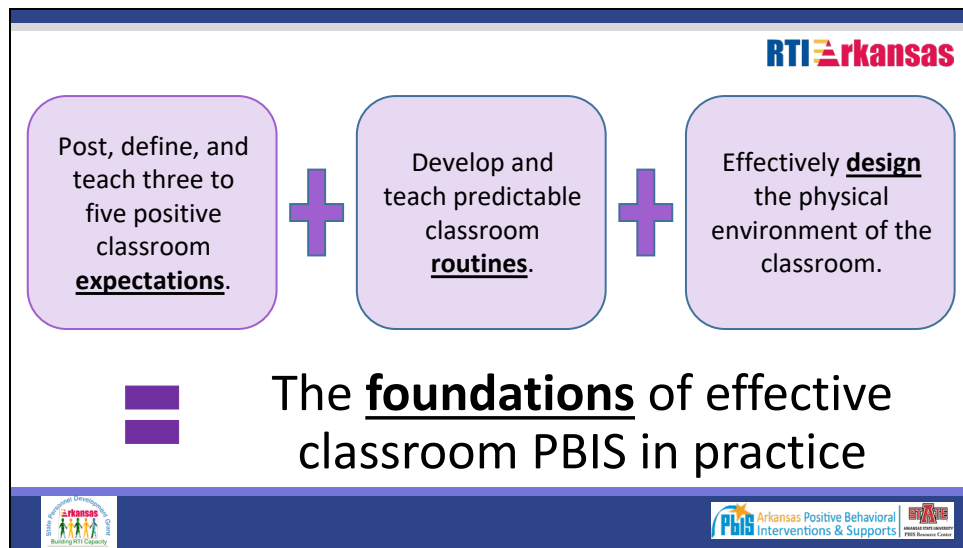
RTI Arkansas

Post, define, and teach three to five positive classroom **expectations**.

Develop and teach predictable classroom **routines**.

Effectively **design** the physical environment of the classroom.

The **foundations** of effective classroom PBIS in practice

State Personnel Development Grant
Arkansas
Building RTI Capacity

PBIS Arkansas Positive Behavioral Interventions & Supports

A STATE
ARKANSAS STATE UNIVERSITY
PBIS Resource Center